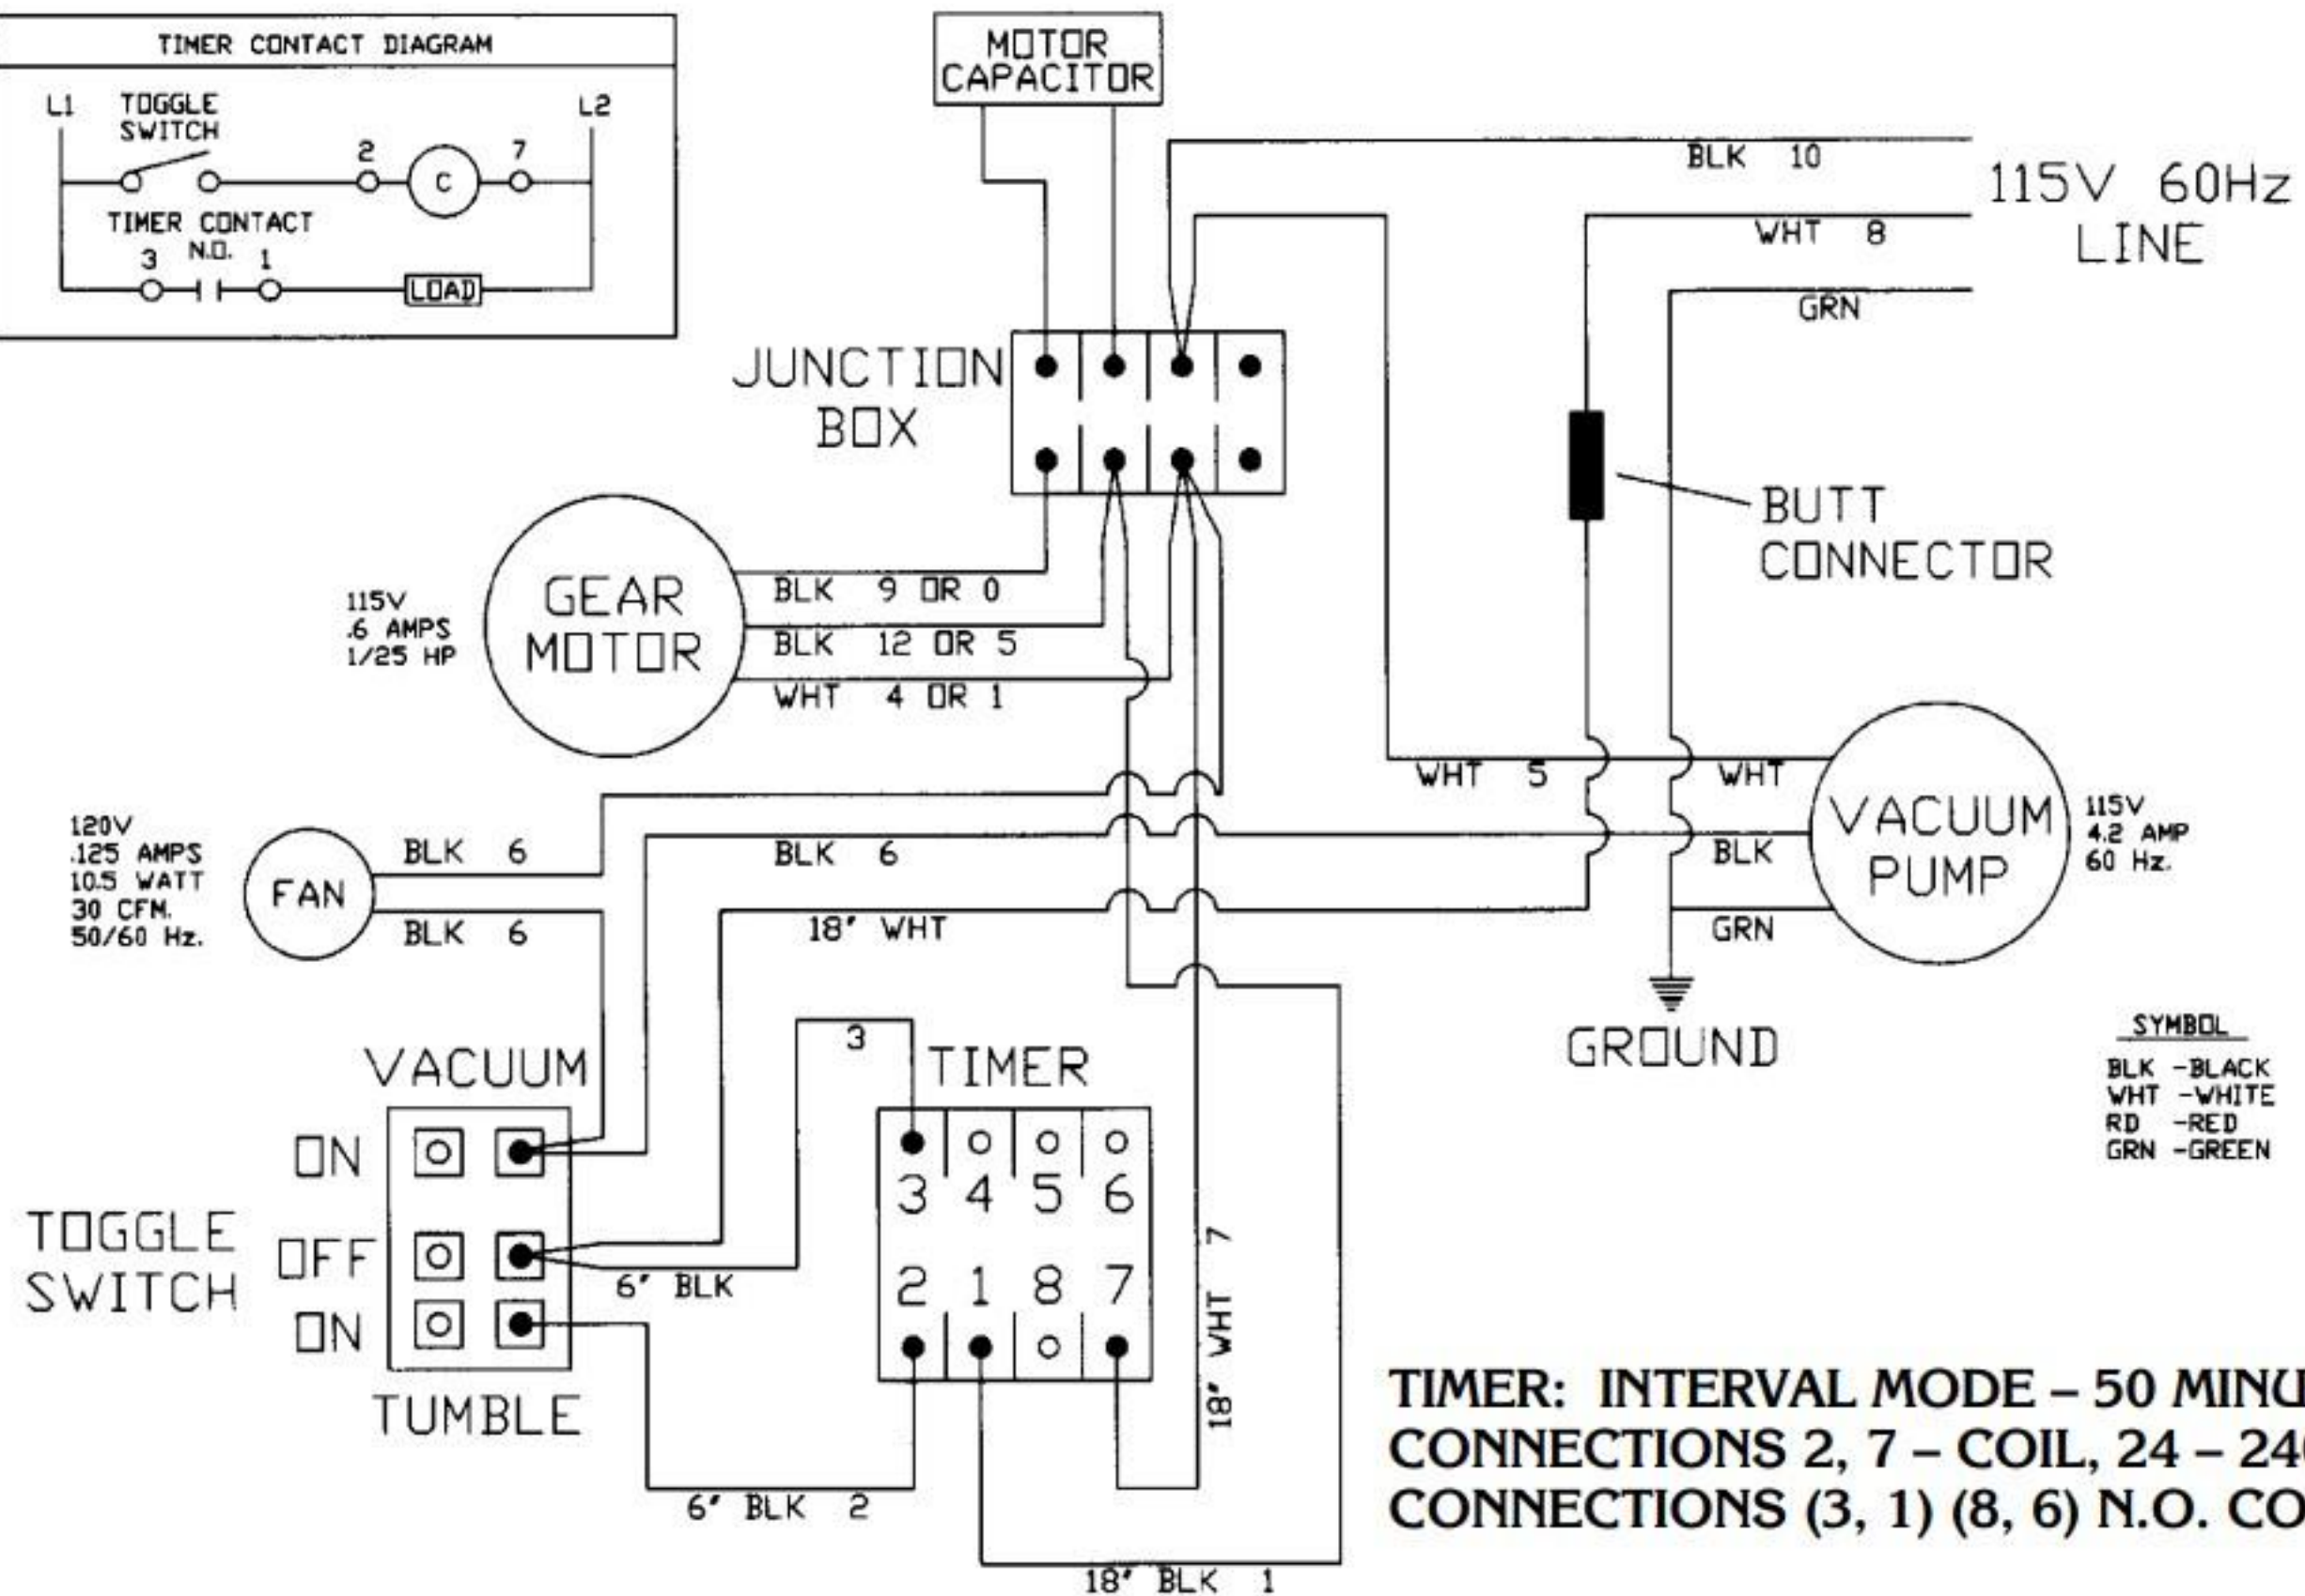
TIMER CONTACT DIAGRAM

L1 TOGGLE SWITCH L2

2 C 7

TIMER CONTACT N.O.

3 1 LOAD

MOTOR CAPACITOR

BLK 10

115V 60Hz LINE

WHT 8

GRN

JUNCTION BOX

BUTT CONNECTOR

115V .6 AMPS 1/25 HP

GEAR MOTOR

BLK 9 OR 0

BLK 12 OR 5

WHT 4 OR 1

WHT 5

WHT

VACUUM PUMP

115V 4.2 AMP 60 Hz.

120V .125 AMPS 10.5 WATT 30 CFM. 50/60 Hz.

FAN

BLK 6

BLK 6

BLK 6

BLK

18' WHT

GRN

GROUND

SYMBOL
BLK -BLACK
WHT -WHITE
RD -RED
GRN -GREEN

3

VACUUM

TIMER

ON

3 4 5 6

TOGGLE SWITCH

OFF

6' BLK

2 1 8 7

18' WHT 7

ON

TUMBLE

6' BLK 2

18' BLK 1

TIMER: INTERVAL MODE – 50 MINU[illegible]
CONNECTIONS 2, 7 – COIL, 24 – 24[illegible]
CONNECTIONS (3, 1) (8, 6) N.O. CO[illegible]